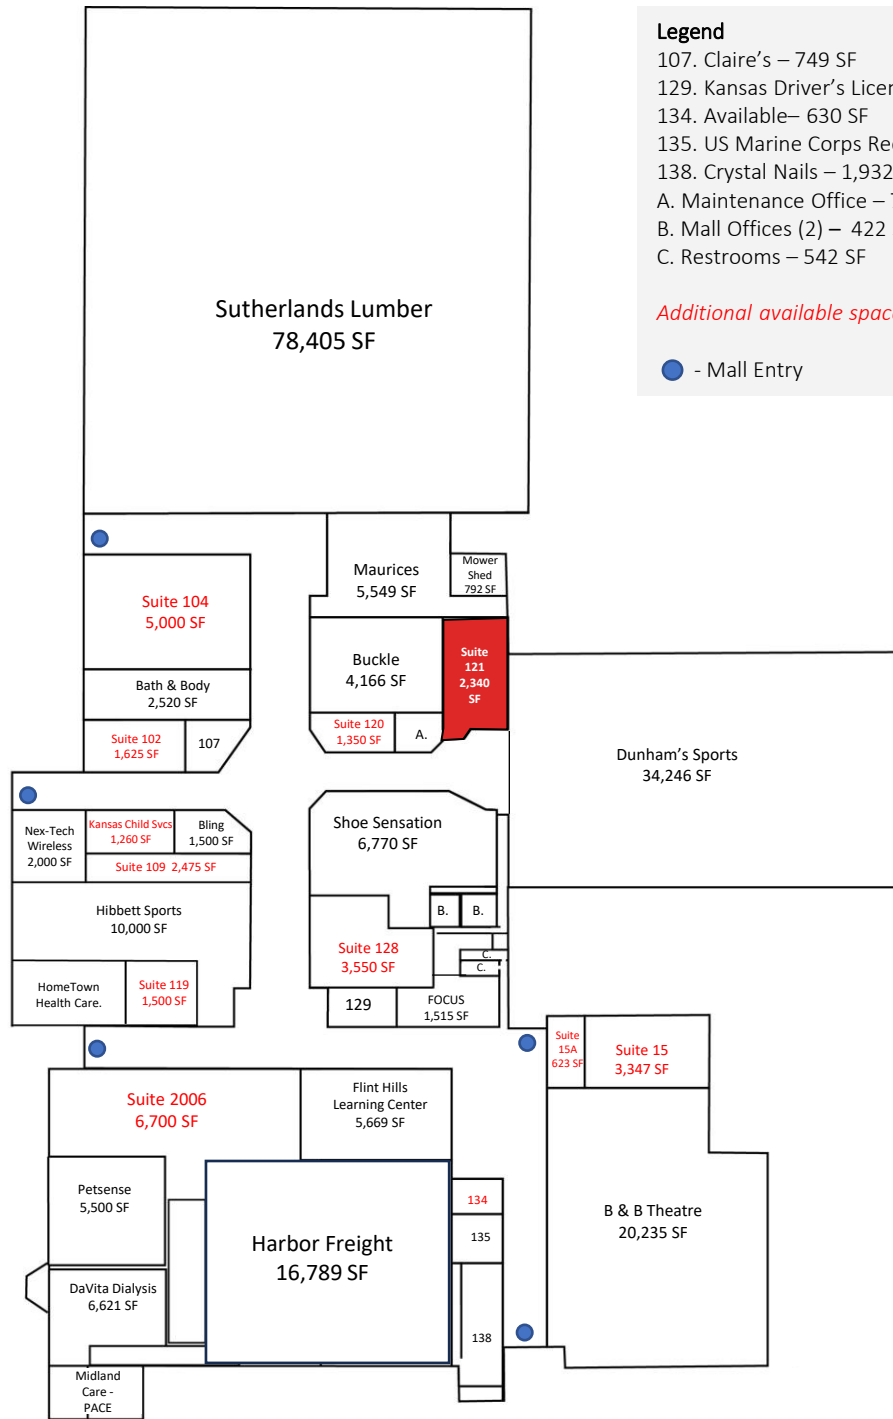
Legend
107. Claire's – 749 SF
129. Kansas Driver's Licen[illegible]
134. Available– 630 SF
135. US Marine Corps Re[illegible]
138. Crystal Nails – 1,932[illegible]
A. Maintenance Office – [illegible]
B. Mall Offices (2) – 422 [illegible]
C. Restrooms – 542 SF

Additional available spac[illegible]

- Mall Entry

Sutherlands Lumber
78,405 SF

Maurices
5,549 SF

Mower Shed
792 SF

Suite 104
5,000 SF

Buckle
4,166 SF

Suite 121
2,340 SF

Bath & Body
2,520 SF

Suite 120
1,350 SF

A.

Suite 102
1,625 SF

107

Dunham's Sports
34,246 SF

Nex-Tech Wireless
2,000 SF

Kansas Child Svcs
1,260 SF

Bling
1,500 SF

Suite 109 2,475 SF

Shoe Sensation
6,770 SF

Hibbett Sports
10,000 SF

B.

B.

Suite 128
3,550 SF

C.

C.

HomeTown Health Care.

Suite 119
1,500 SF

129

FOCUS
1,515 SF

Suite 15A
623 SF

Suite 15
3,347 SF

Suite 2006
6,700 SF

Flint Hills Learning Center
5,669 SF

Petsense
5,500 SF

Harbor Freight
16,789 SF

134

135

B & B Theatre
20,235 SF

DaVita Dialysis
6,621 SF

138

Midland Care - PACE